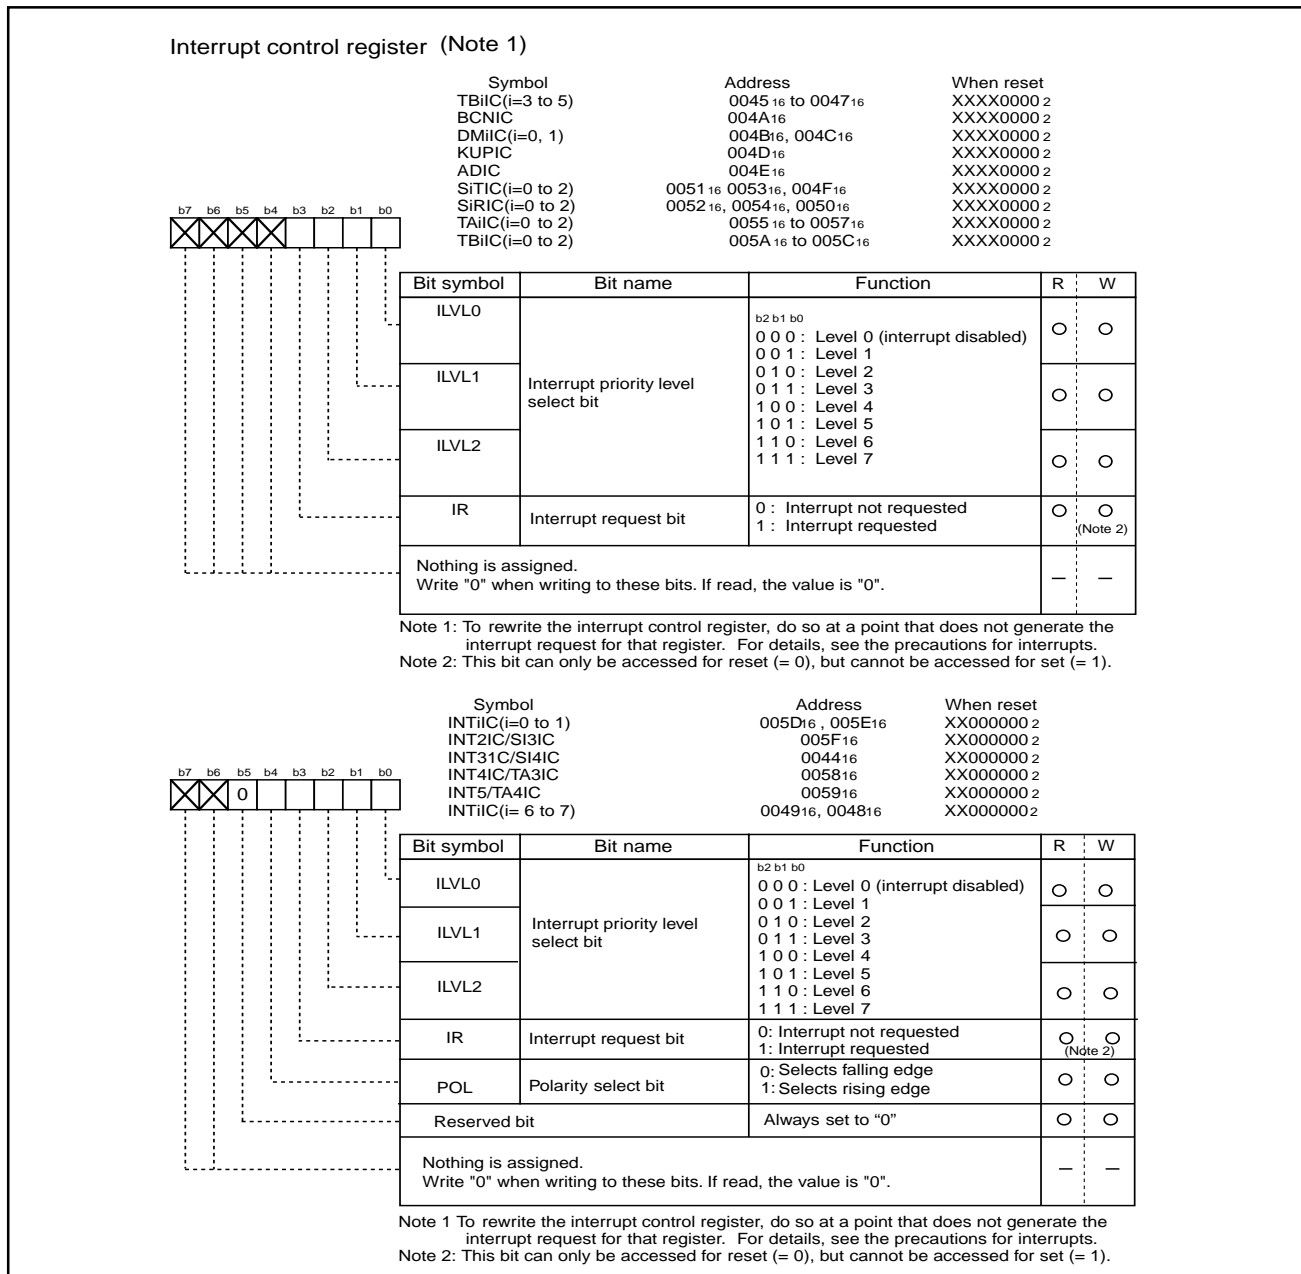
Interrupt control register (Note 1)

| Symbol | Address | When reset |
|---|---|---|
| TBiIC(i=3 to 5) | $0045_{16}$ to $0047_{16}$ | $XXXX0000_2$ |
| BCNIC | $004A_{16}$ | $XXXX0000_2$ |
| DMiIC(i=0, 1) | $004B_{16}$, $004C_{16}$ | $XXXX0000_2$ |
| KUPIC | $004D_{16}$ | $XXXX0000_2$ |
| ADIC | $004E_{16}$ | $XXXX0000_2$ |
| SiTIC(i=0 to 2) | $0051_{16}$ $0053_{16}$, $004F_{16}$ | $XXXX0000_2$ |
| SiRIC(i=0 to 2) | $0052_{16}$, $0054_{16}$, $0050_{16}$ | $XXXX0000_2$ |
| TAiIC(i=0 to 2) | $0055_{16}$ to $0057_{16}$ | $XXXX0000_2$ |
| TBiIC(i=0 to 2) | $005A_{16}$ to $005C_{16}$ | $XXXX0000_2$ |

b7 b6 b5 b4 b3 b2 b1 b0

| Bit symbol | Bit name | Function | R | W |
|---|---|---|---|---|
| ILVL0 | Interrupt priority level select bit | b2 b1 b0<br>0 0 0 : Level 0 (interrupt disabled)<br>0 0 1 : Level 1<br>0 1 0 : Level 2<br>0 1 1 : Level 3<br>1 0 0 : Level 4<br>1 0 1 : Level 5<br>1 1 0 : Level 6<br>1 1 1 : Level 7 | ○ | ○ |
| ILVL1 | | | ○ | ○ |
| ILVL2 | | | ○ | ○ |
| IR | Interrupt request bit | 0 : Interrupt not requested<br>1 : Interrupt requested | ○ | ○ (Note 2) |
| Nothing is assigned.<br>Write "0" when writing to these bits. If read, the value is "0". | | | — | — |

Note 1: To rewrite the interrupt control register, do so at a point that does not generate the interrupt request for that register. For details, see the precautions for interrupts.
Note 2: This bit can only be accessed for reset (= 0), but cannot be accessed for set (= 1).

| Symbol | Address | When reset |
|---|---|---|
| INTiIC(i=0 to 1) | $005D_{16}$ , $005E_{16}$ | $XX000000_2$ |
| INT2IC/SI3IC | $005F_{16}$ | $XX000000_2$ |
| INT31C/SI4IC | $0044_{16}$ | $XX000000_2$ |
| INT4IC/TA3IC | $0058_{16}$ | $XX000000_2$ |
| INT5/TA4IC | $0059_{16}$ | $XX000000_2$ |
| INTiIC(i= 6 to 7) | $0049_{16}$, $0048_{16}$ | $XX000000_2$ |

b7 b6 b5 b4 b3 b2 b1 b0
0

| Bit symbol | Bit name | Function | R | W |
|---|---|---|---|---|
| ILVL0 | Interrupt priority level select bit | b2 b1 b0<br>0 0 0 : Level 0 (interrupt disabled)<br>0 0 1 : Level 1<br>0 1 0 : Level 2<br>0 1 1 : Level 3<br>1 0 0 : Level 4<br>1 0 1 : Level 5<br>1 1 0 : Level 6<br>1 1 1 : Level 7 | ○ | ○ |
| ILVL1 | | | ○ | ○ |
| ILVL2 | | | ○ | ○ |
| IR | Interrupt request bit | 0: Interrupt not requested<br>1: Interrupt requested | ○ | ○ (Note 2) |
| POL | Polarity select bit | 0: Selects falling edge<br>1: Selects rising edge | ○ | ○ |
| Reserved bit | | Always set to “0” | ○ | ○ |
| Nothing is assigned.<br>Write "0" when writing to these bits. If read, the value is "0". | | | — | — |

Note 1 To rewrite the interrupt control register, do so at a point that does not generate the interrupt request for that register. For details, see the precautions for interrupts.
Note 2: This bit can only be accessed for reset (= 0), but cannot be accessed for set (= 1).